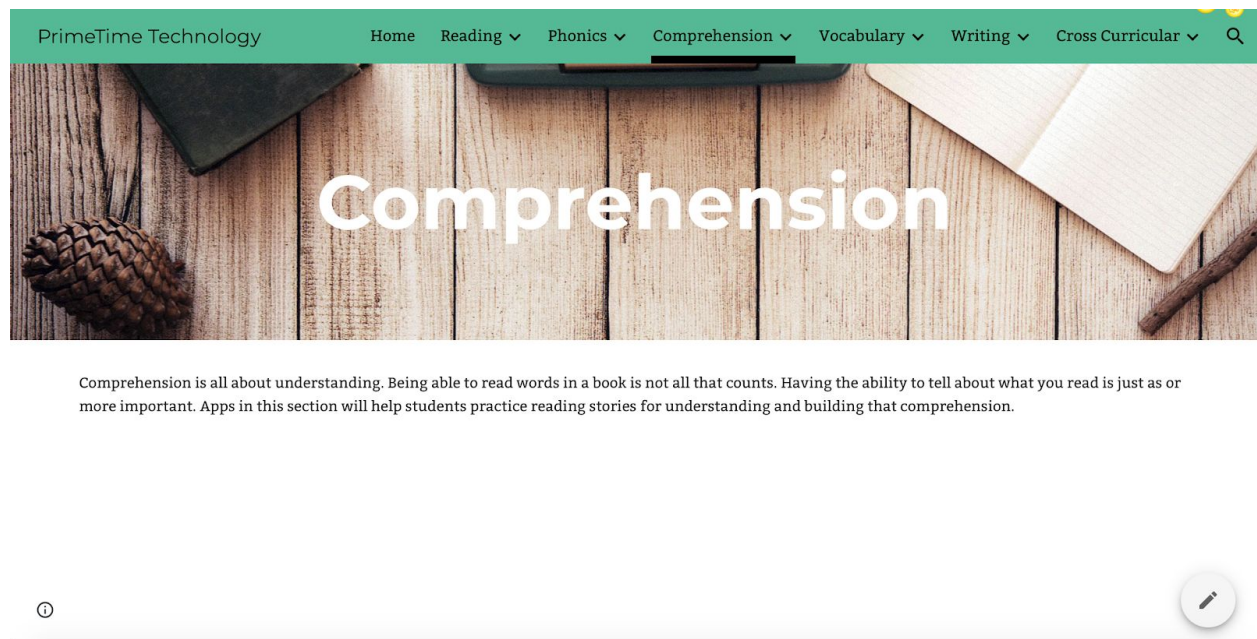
PrimeTime Technology

Home Reading Phonics Comprehension Vocabulary Writing Cross Curricular

Comprehension

Comprehension is all about understanding. Being able to read words in a book is not all that counts. Having the ability to tell about what you read is just as or more important. Apps in this section will help students practice reading stories for understanding and building that comprehension.